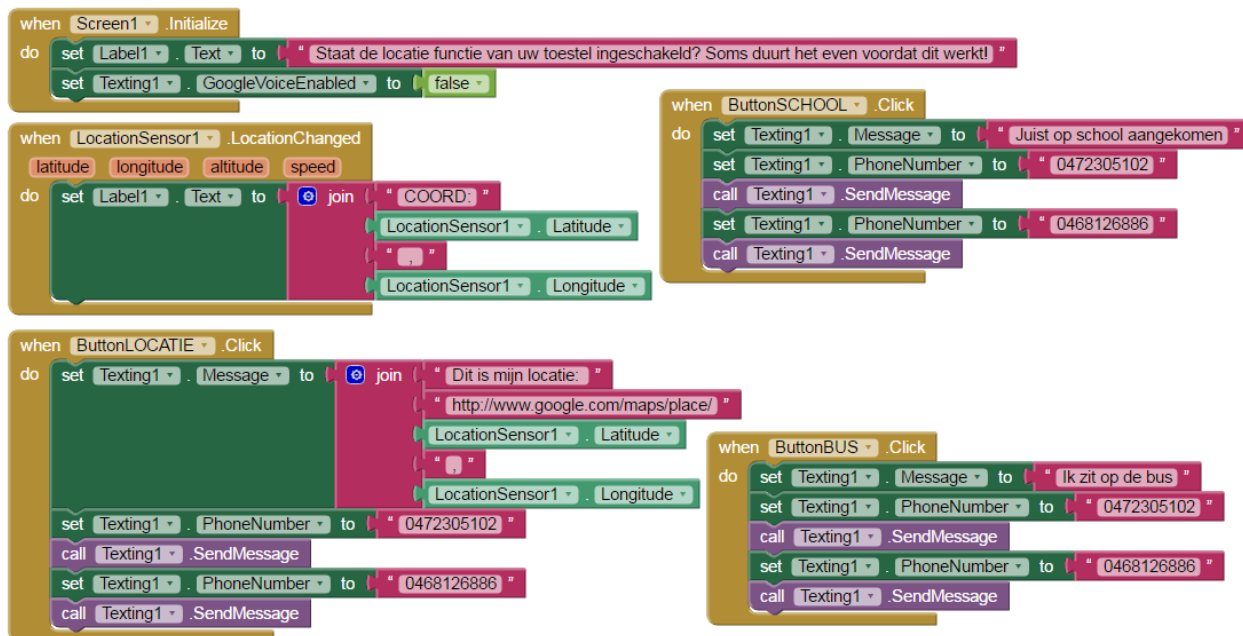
when Screen1 .Initialize
do set Label1 . Text to " Staat de locatie functie van uw toestel ingeschakeld? Soms duurt het even voordat dit werkt! "
set Texting1 . GoogleVoiceEnabled to false

when ButtonSCHOOL .Click
do set Texting1 . Message to " Juist op school aangekomen "
set Texting1 . PhoneNumber to " 0472305102 "
call Texting1 .SendMessage
set Texting1 . PhoneNumber to " 0468126886 "
call Texting1 .SendMessage

when LocationSensor1 .LocationChanged
latitude longitude altitude speed
do set Label1 . Text to join " COORD: "
LocationSensor1 . Latitude
" , "
LocationSensor1 . Longitude

when ButtonLOCATIE .Click
do set Texting1 . Message to join " Dit is mijn locatie: "
" http://www.google.com/maps/place/ "
LocationSensor1 . Latitude
" , "
LocationSensor1 . Longitude
set Texting1 . PhoneNumber to " 0472305102 "
call Texting1 .SendMessage
set Texting1 . PhoneNumber to " 0468126886 "
call Texting1 .SendMessage

when ButtonBUS .Click
do set Texting1 . Message to " Ik zit op de bus "
set Texting1 . PhoneNumber to " 0472305102 "
call Texting1 .SendMessage
set Texting1 . PhoneNumber to " 0468126886 "
call Texting1 .SendMessage